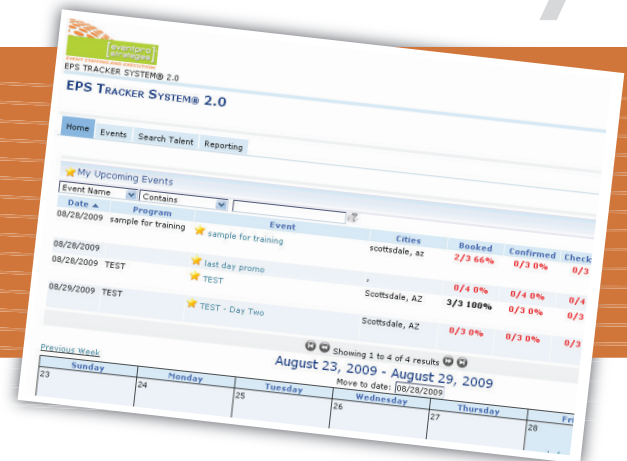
eventpro strategies

EPS TRACKER SYSTEM® 2.0

EPS TRACKER SYSTEM® 2.0

Home | Events | Search Talent | Reporting

My Upcoming Events

Event Name | Contains

| Date | Program | Event | Cities | Booked | Confirmed | Check |
|---|---|---|---|---|---|---|
| 08/28/2009 | sample for training | sample for training | scottsdale, az | 2/3 66% | 0/3 0% | 0/3 |
| 08/28/2009 | | last day promo | , | 0/4 0% | 0/4 0% | 0/4 |
| 08/28/2009 | TEST | TEST | Scottsdale, AZ | 3/3 100% | 0/3 0% | 0/3 |
| 08/29/2009 | TEST | TEST - Day Two | Scottsdale, AZ | 0/3 0% | 0/3 0% | 0/3 |

Showing 1 to 4 of 4 results

Previous Week

August 23, 2009 - August 29, 2009

Move to date: 08/28/2009

| Sunday | Monday | Tuesday | Wednesday | Thursday | Fr |
|---|---|---|---|---|---|
| 23 | 24 | 25 | 26 | 27 | 28 |